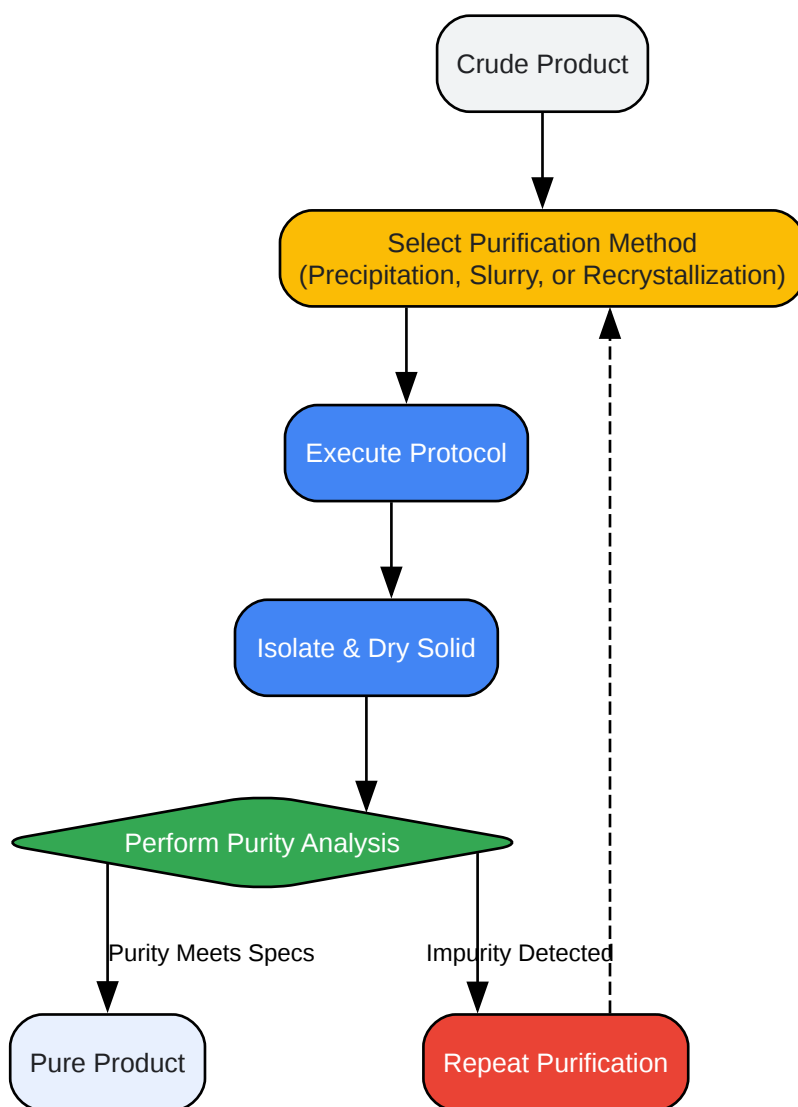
Crude Product

Select Purification Method
(Precipitation, Slurry, or Recrystallization)

Execute Protocol

Isolate & Dry Solid

Perform Purity Analysis

Purity Meets Specs

Impurity Detected

Pure Product

Repeat Purification